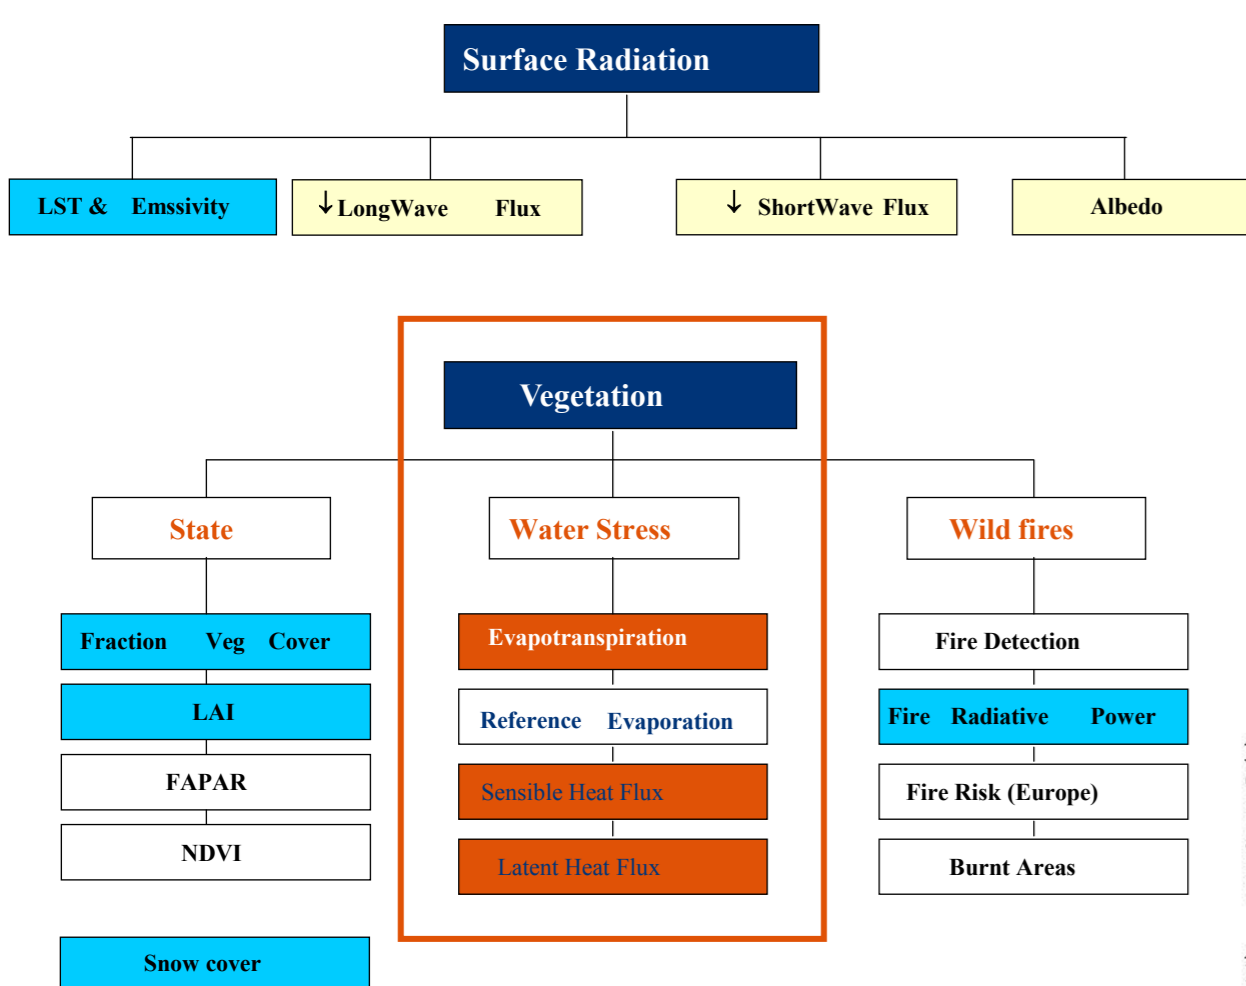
Surface Radiation

LST & Emssivity

↓LongWave Flux

↓ ShortWave Flux

Albedo

Vegetation

State

Water Stress

Wild fires

Fraction Veg Cover

LAI

FAPAR

NDVI

Snow cover

Evapotranspiration

Reference Evaporation

Sensible Heat Flux

Latent Heat Flux

Fire Detection

Fire Radiative Power

Fire Risk (Europe)

Burnt Areas